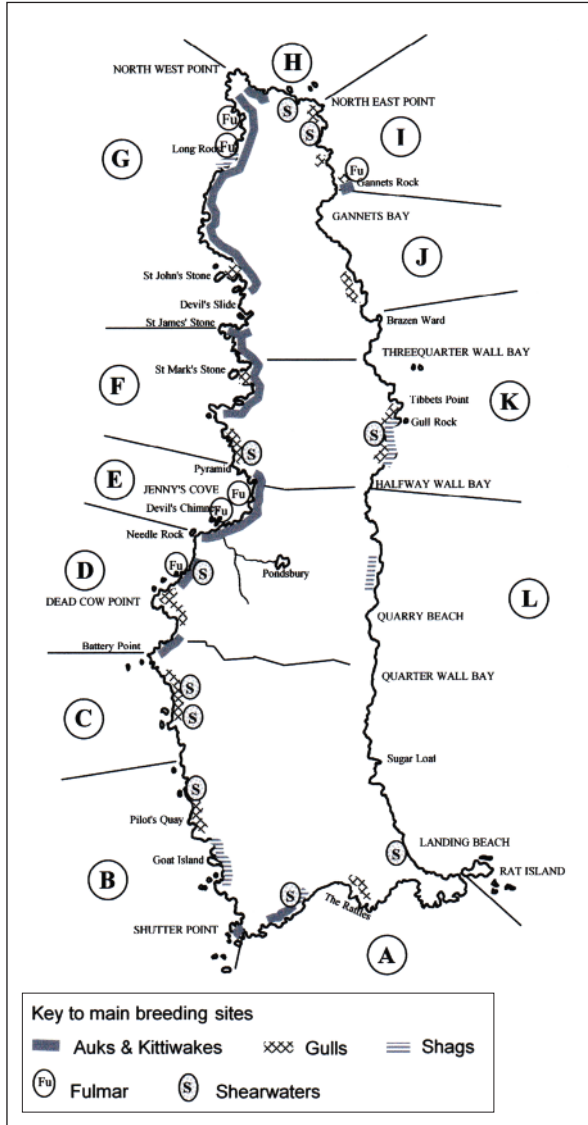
H
NORTH WEST POINT
S
NORTH EAST POINT
S
Fu
Fu
Long Rock
G
I
Fu
Gannets Rock
GANNETS BAY
J
St John's Stone
Devil's Slide
St James' Stone
Brazen Ward
THREEQUARTER WALL BAY
St Mark's Stone
F
Tibbets Point
K
Gull Rock
S
S
Pyramid
E
JENNY'S COVE
Fu
HALFWAY WALL BAY
Devil's Chimney
Fu
Needle Rock
D
Fu
S
Pondsbury
DEAD COW POINT
L
QUARRY BEACH
Battery Point
QUARTER WALL BAY
S
C
S
Sugar Loaf
S
Pilot's Quay
LANDING BEACH
S
Goat Island
B
RAT ISLAND
S
The Rattles
SHUTTER POINT
A

Key to main breeding sites
Auks & Kittiwakes
Gulls
Shags
Fu Fulmar
S Shearwaters